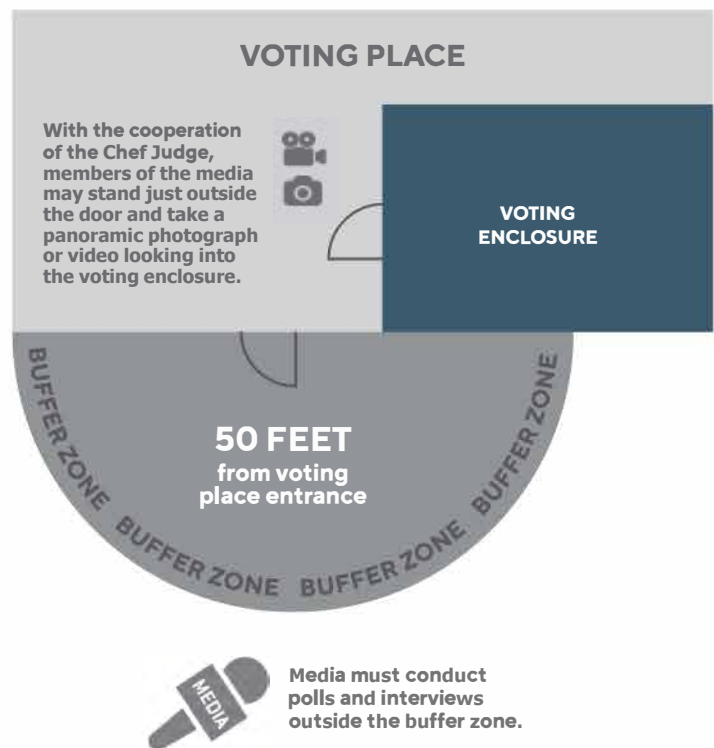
VOTING PLACE

With the cooperation of the Chef Judge, members of the media may stand just outside the door and take a panoramic photograph or video looking into the voting enclosure.

VOTING ENCLOSURE

BUFFER ZONE BUFFER ZONE BUFFER ZONE BUFFER ZONE

50 FEET
from voting place entrance

MEDIA

Media must conduct polls and interviews outside the buffer zone.